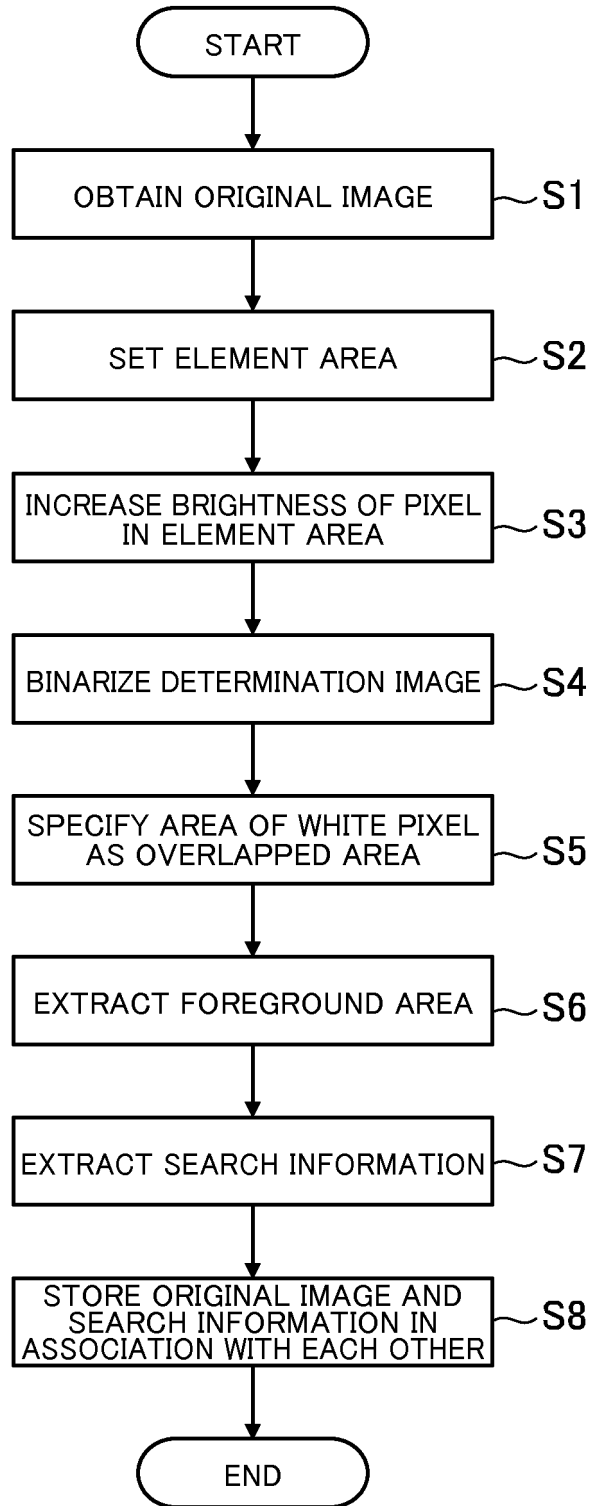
START

OBTAIN ORIGINAL IMAGE

S1

SET ELEMENT AREA

S2

INCREASE BRIGHTNESS OF PIXEL IN ELEMENT AREA

S3

BINARIZE DETERMINATION IMAGE

S4

SPECIFY AREA OF WHITE PIXEL AS OVERLAPPED AREA

S5

EXTRACT FOREGROUND AREA

S6

EXTRACT SEARCH INFORMATION

S7

STORE ORIGINAL IMAGE AND SEARCH INFORMATION IN ASSOCIATION WITH EACH OTHER

S8

END